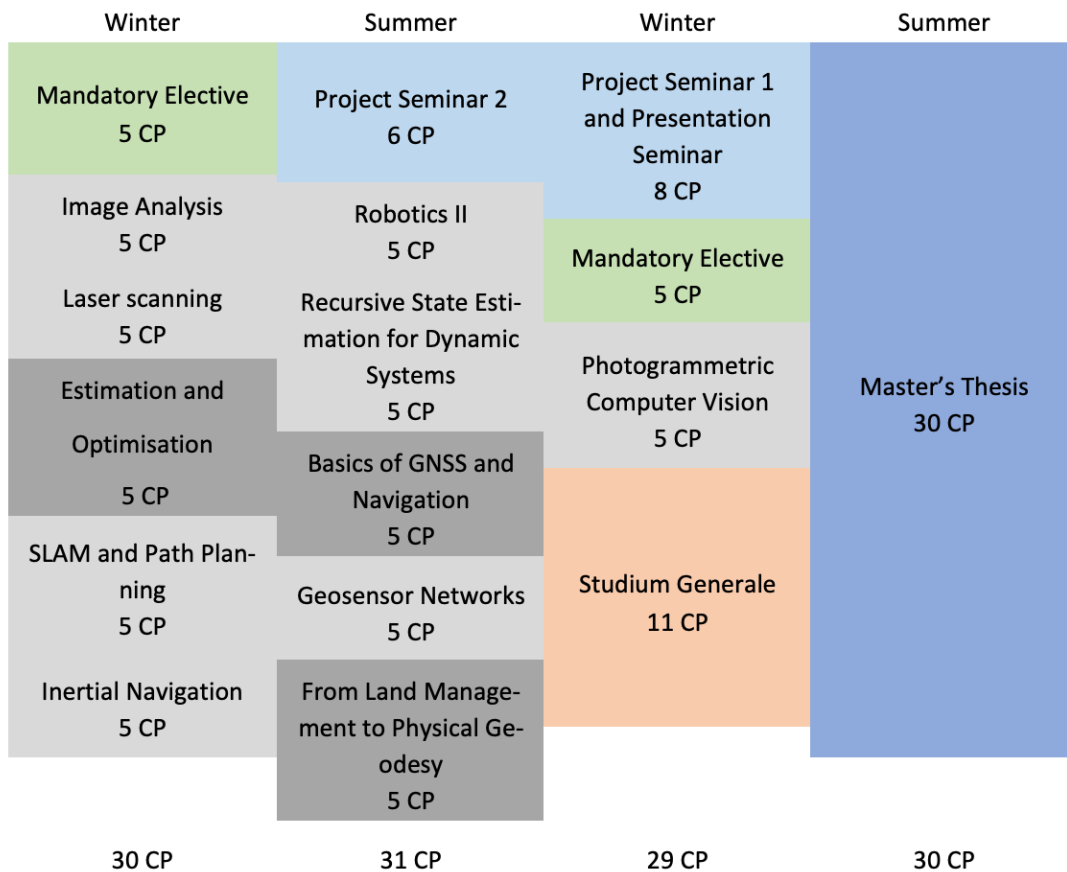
Winter

Mandatory Elective
5 CP

Image Analysis
5 CP

Laser scanning
5 CP

Estimation and Optimisation
5 CP

SLAM and Path Planning
5 CP

Inertial Navigation
5 CP

30 CP

Summer

Project Seminar 2
6 CP

Robotics II
5 CP

Recursive State Estimation for Dynamic Systems
5 CP

Basics of GNSS and Navigation
5 CP

Geosensor Networks
5 CP

From Land Management to Physical Geodesy
5 CP

31 CP

Winter

Project Seminar 1 and Presentation Seminar
8 CP

Mandatory Elective
5 CP

Photogrammetric Computer Vision
5 CP

Studium Generale
11 CP

29 CP

Summer

Master's Thesis
30 CP

30 CP